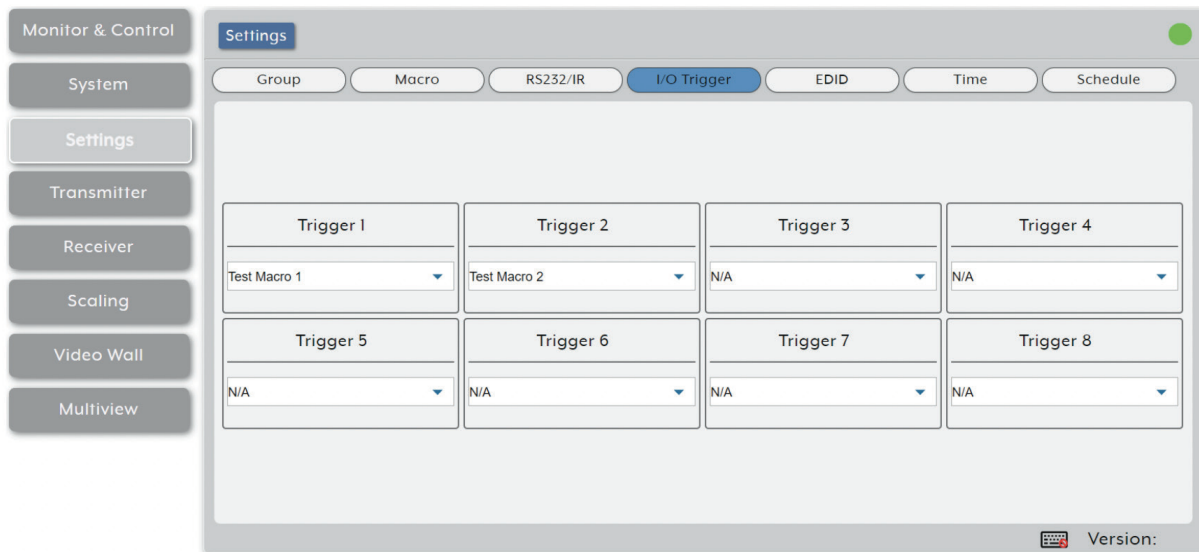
Monitor & Control
System
Settings
Transmitter
Receiver
Scaling
Video Wall
Multiview

Settings

Group
Macro
RS232/IR
I/O Trigger
EDID
Time
Schedule

| Trigger 1 | Trigger 2 | Trigger 3 | Trigger 4 |
|---|---|---|---|
| Test Macro 1 | Test Macro 2 | N/A | N/A |

| Trigger 5 | Trigger 6 | Trigger 7 | Trigger 8 |
|---|---|---|---|
| N/A | N/A | N/A | N/A |

Version: